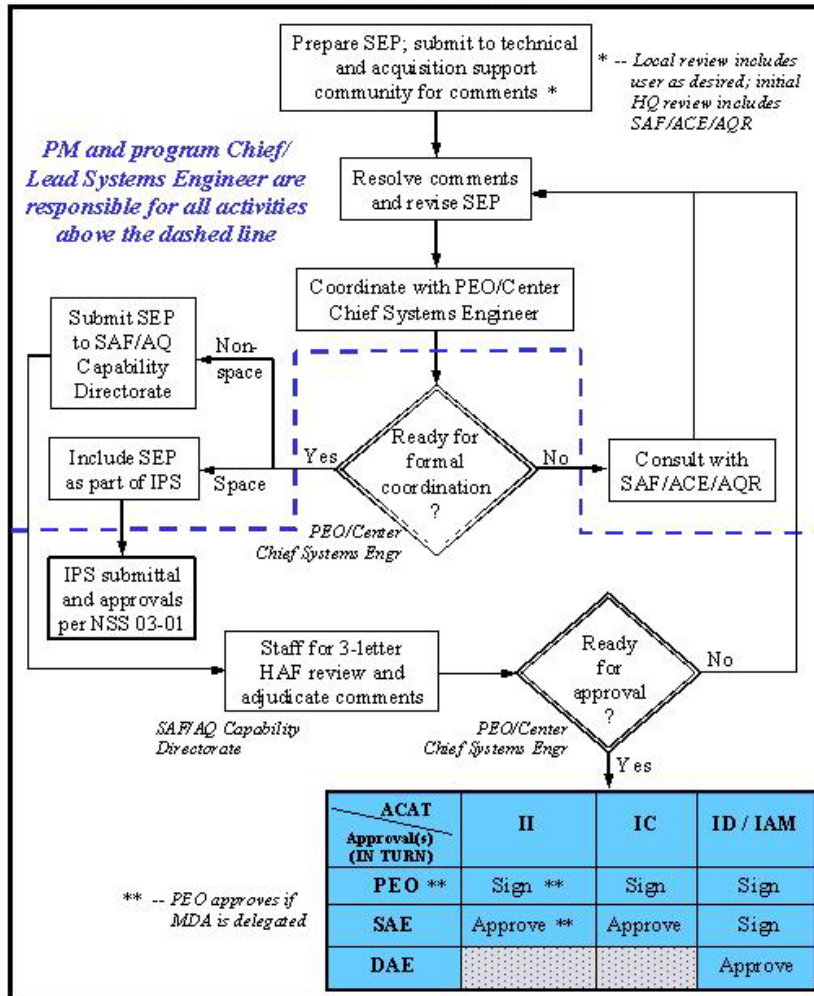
Prepare SEP; submit to technical and acquisition support community for comments *

* -- Local review includes user as desired; initial HQ review includes SAF/ACE/AQR

PM and program Chief/ Lead Systems Engineer are responsible for all activities above the dashed line

Resolve comments and revise SEP

Coordinate with PEO/Center Chief Systems Engineer

Submit SEP to SAF/AQ Capability Directorate

Non-space

Include SEP as part of IPS

Space

Yes

Ready for formal coordination ?

No

Consult with SAF/ACE/AQR

PEO/Center Chief Systems Engr

IPS submittal and approvals per NSS 03-01

Staff for 3-letter HAF review and adjudicate comments

SAF/AQ Capability Directorate

Ready for approval ?

No

PEO/Center Chief Systems Engr

Yes

| ACAT / Approval(s) (IN TURN) | II | IC | ID / IAM |
|---|---|---|---|
| PEO ** | Sign ** | Sign | Sign |
| SAE | Approve ** | Approve | Sign |
| DAE | | | Approve |

** -- PEO approves if MDA is delegated